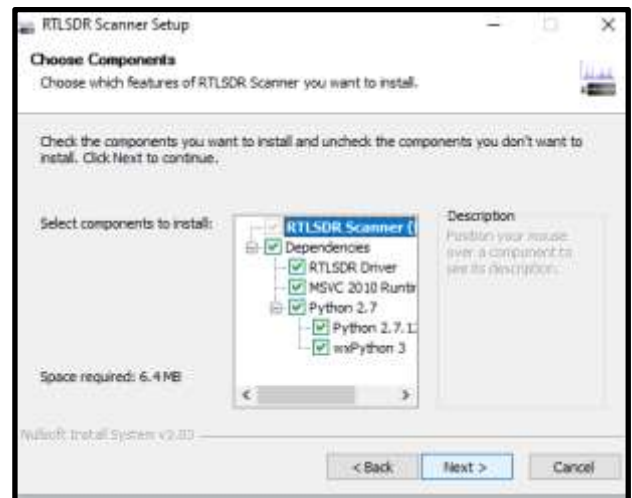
RTLSDR Scanner Setup

Choose Components

Choose which features of RTLSDR Scanner you want to install.

Check the components you want to install and uncheck the components you don't want to install. Click Next to continue.

Select components to install:

RTLSDR Scanner (
Dependencies
RTLSDR Driver
MSVC 2010 Runtir
Python 2.7
Python 2.7.1
wxPython 3

Description

Position your mouse over a component to see its description.

Space required: 6.4 MB

Nullsoft Install System v2.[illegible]

< Back
Next >
Cancel